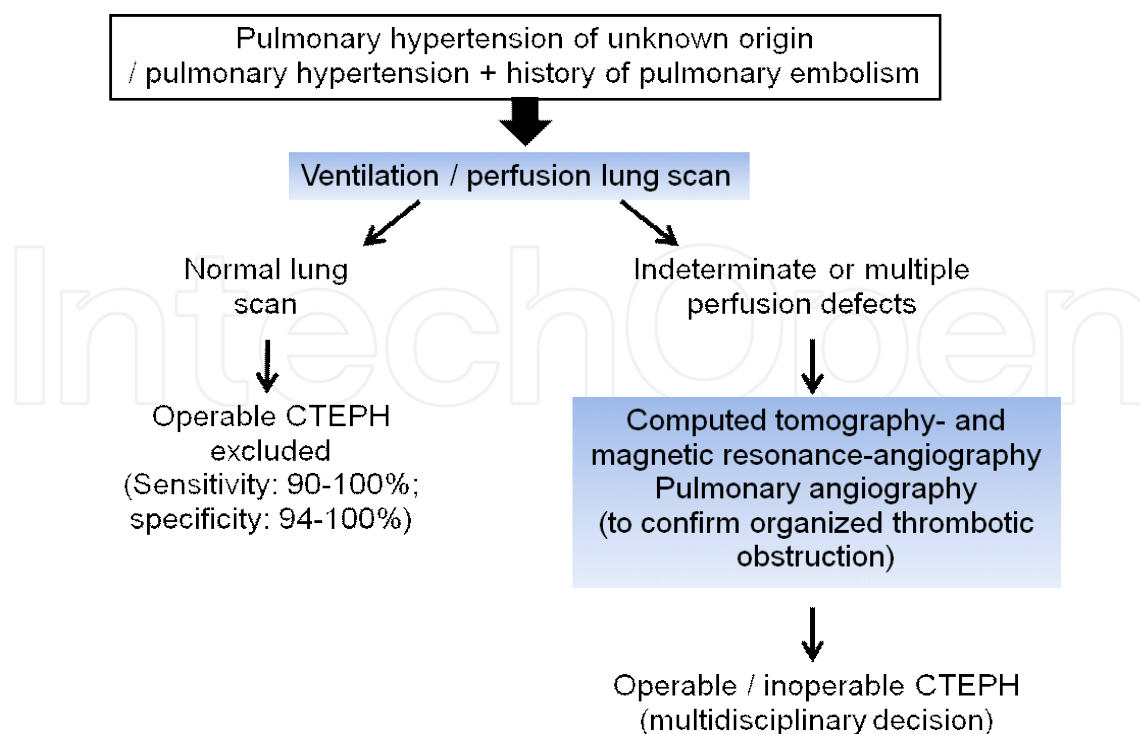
Pulmonary hypertension of unknown origin / pulmonary hypertension + history of pulmonary embolism

Ventilation / perfusion lung scan

Normal lung scan

Indeterminate or multiple perfusion defects

Operable CTEPH excluded (Sensitivity: 90-100%; specificity: 94-100%)

Computed tomography- and magnetic resonance-angiography Pulmonary angiography (to confirm organized thrombotic obstruction)

Operable / inoperable CTEPH (multidisciplinary decision)

IntechOpen